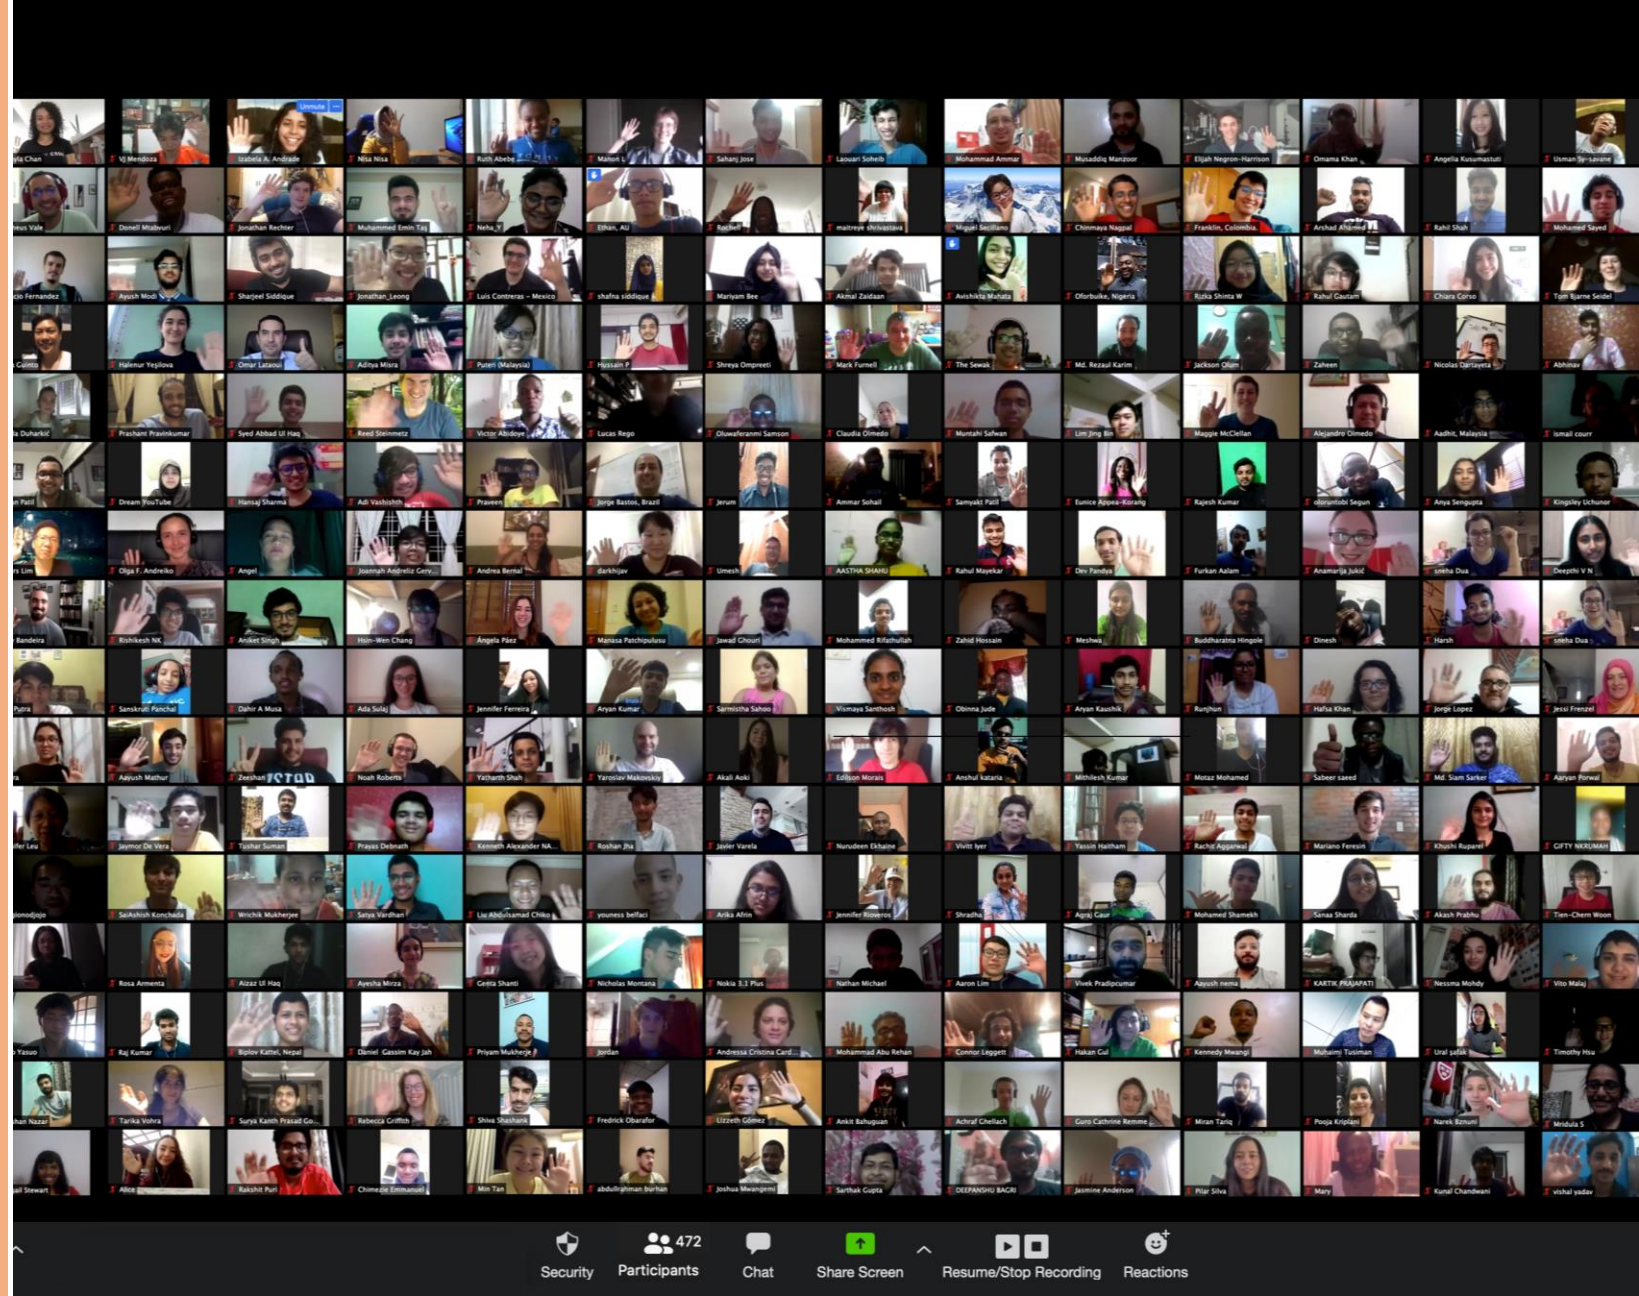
yla Chan
VJ Mendoza
Unmute
Izabela A. Andrade
Nisa Nisa
Ruth Abebe
Manon L
Sahanj Jose
Laouari Soheib
Mohammad Ammar
Musaddiq Manzoor
Elijah Negron-Harrison
Omama Khan
Angelia Kusumastuti
Usman Sy-savane
heus Vale
Donell Mtabvuri
Jonathan Rechter
Muhammed Emin Taş
Neha_Y
Ethan, AU
Rochell
maitreye shrivastava
Miguel Seciliano
Chinmaya Nagpal
Franklin, Colombia.
Arshad Ahamed
Rahil Shah
Mohamed Sayed
cio Fernandez
Ayush Modi
Sharjeel Siddique
Jonathan_Leong
Luis Contreras – Mexico
shafna siddique
Mariyam Bee
Akmal Zaidaan
Avishikta Mahata
Oforbuike, Nigeria
Rizka Shinta W
Rahul Gautam
Chiara Corso
Tom Bjarne Seidel
Guinto
Halenur Yeşilova
Omar Lazaoui
Aditya Misra
Puteri (Malaysia)
Hussain P
Shreya Ompreeti
Mark Furnell
The Sewak
Md. Rezaul Karim
Jackson Olum
Zaheen
Nicolas Dartayeta
Abhinav
a Duharkić
Prashant Pravinkumar
Syed Abbad Ul Haq
Reed Steinmetz
Victor Abidoye
Lucas Rego
Oluwaferanmi Samson
Claudia Olmedo
Muntahi Safwan
Lim Jing Bin
Maggie McClellan
Alejandro Olmedo
Aadhit, Malaysia
ismail courr
n Patil
Dream YouTube
Hansaj Sharma
Adi Vashishth
Praveen
Jorge Bastos, Brazil
Jerum
Ammar Sohail
Samyakt Patil
Eunice Appea-Korang
Rajesh Kumar
oloruntobi Segun
Anya Sengupta
Kingsley Uchunor
rs Lim
Olga F. Andreiko
Angel
Joannah Andreliz Gerv...
Andrea Bernal
darkhijav
Umesh
AASTHA SHAHU
Rahul Mayekar
Dev Pandya
Furkan Aslam
Anamarija Jukić
sneha Dua
Deepthi V N
Bandeira
Rishikesh NK
Aniket Singh
Hsin-Wen Chang
Ángela Páez
Manasa Patchipulusu
Jawad Chouri
Mohammed Rifathullah
Zahid Hossain
Meshwa
Buddharatna Hingole
Dinesh
Harsh
sneha Dua
Putra
Sanskruti Panchal
Dahir A Musa
Ada Sulaj
Jennifer Ferreira
Aryan Kumar
Sarmistha Sahoo
Vismaya Santhosh
Obinna Jude
Aryan Kaushik
Runjhun
Hafsa Khan
Jorge Lopez
Jessi Frenzel
ra
Aayush Mathur
Zeeshan
Noah Roberts
Yatharth Shah
Yaroslav Makovskiy
Akali Aoki
Edilson Morais
Anshul kataria
Mithilesh Kumar
Motaz Mohamed
Sabeer saeed
Md. Siam Sarker
Aaryan Porwal
ifer Leu
Jaymor De Vera
Tushar Suman
Prayas Debnath
Kenneth Alexander NA...
Roshan Jha
Javier Varela
Nurudeen Ekhaine
Vivitt Iyer
Yassin Haitham
Rachit Aggarwal
Mariano Feresin
Khushi Ruparel
GIFTY NKRUMAH
jionodjojo
SaiAshish Konchada
Writhik Mukherjee
Satya Vardhan
Liu Abdulsamad Chiko
youness belfaci
Arika Afrin
Jennifer Rioveros
Shradha
Agraj Gaur
Mohamed Shameekh
Sanaa Sharda
Akash Prabhu
Tien-Chern Woon
Rosa Armenta
Aizaz Ul Haq
Ayesha Mirza
Geeta Shanti
Nicholas Montana
Nokia 3.1 Plus
Nathan Michael
Aaron Lim
Vivek Pradipcumar
Aayush nema
KARTIK PRAJAPATI
Nessma Mohdy
Vito Malaj
Yasuo
Raj Kumar
Biplov Kattel, Nepal
Daniel Gassim Kay Jah
Priyam Mukherje
Jordan
Andressa Cristina Card...
Mohammad Abu Rehan
Connor Leggett
Hakan Gul
Kennedy Mwangi
Muhaimi Tusiman
Ural şafak
Timothy Hsu
han Nazar
Tarika Vohra
Surya Kanth Prasad Go...
Rebecca Griffith
Shiva Shashank
Fredrick Obarafor
Lizzeth Gómez
Ankit Bahuguan
Achraf Chellach
Guro Cathrine Remme
Miran Tariq
Pooja Kriplani
Narek Bznuni
Mridula S
ail Stewart
Alice
Rakshit Puri
Chimezie Emmanuel
Min Tan
abdullrahman burhan
Joshua Mwangemi
Sarthak Gupta
DEEPANSHU BAGRI
Jasmine Anderson
Pilar Silva
Mary
Kunal Chandwani
vishal yadav

Security
472
Participants
Chat
Share Screen
Resume/Stop Recording
Reactions